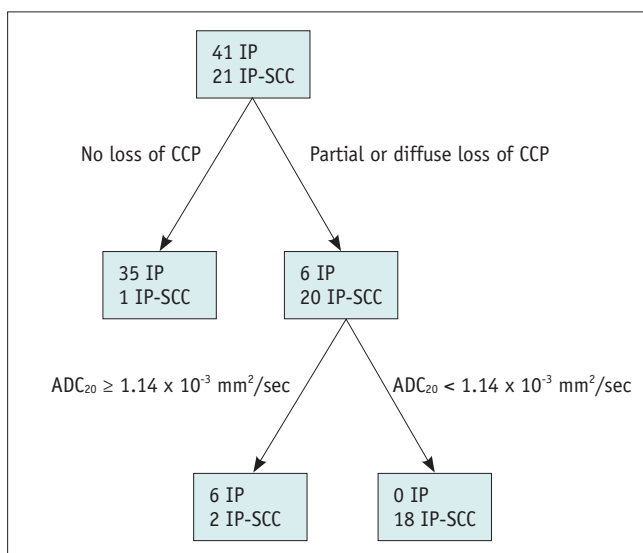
41 IP
21 IP-SCC

No loss of CCP

Partial or diffuse loss of CCP

35 IP
1 IP-SCC

6 IP
20 IP-SCC

$ADC_{20} \geq 1.14 \times 10^{-3}$ mm$^2$/sec

$ADC_{20} < 1.14 \times 10^{-3}$ mm$^2$/sec

6 IP
2 IP-SCC

0 IP
18 IP-SCC